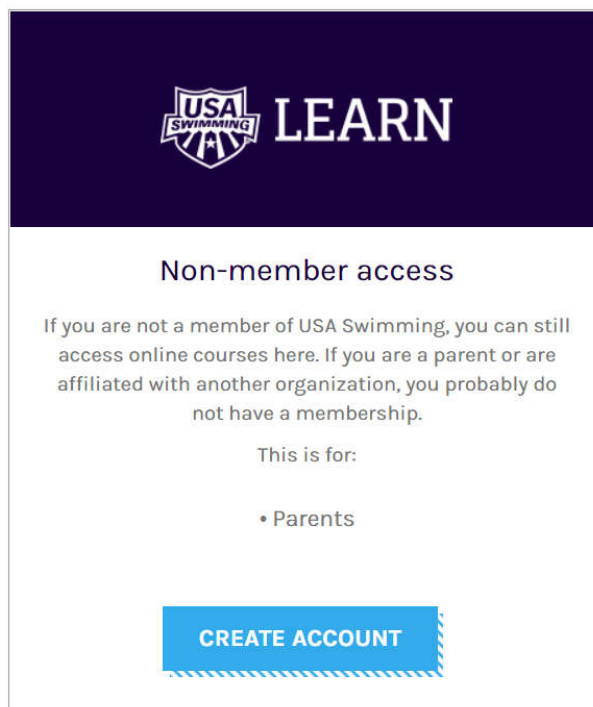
USA SWIMMING LEARN

Non-member access

If you are not a member of USA Swimming, you can still access online courses here. If you are a parent or are affiliated with another organization, you probably do not have a membership.

This is for:

• Parents

CREATE ACCOUNT